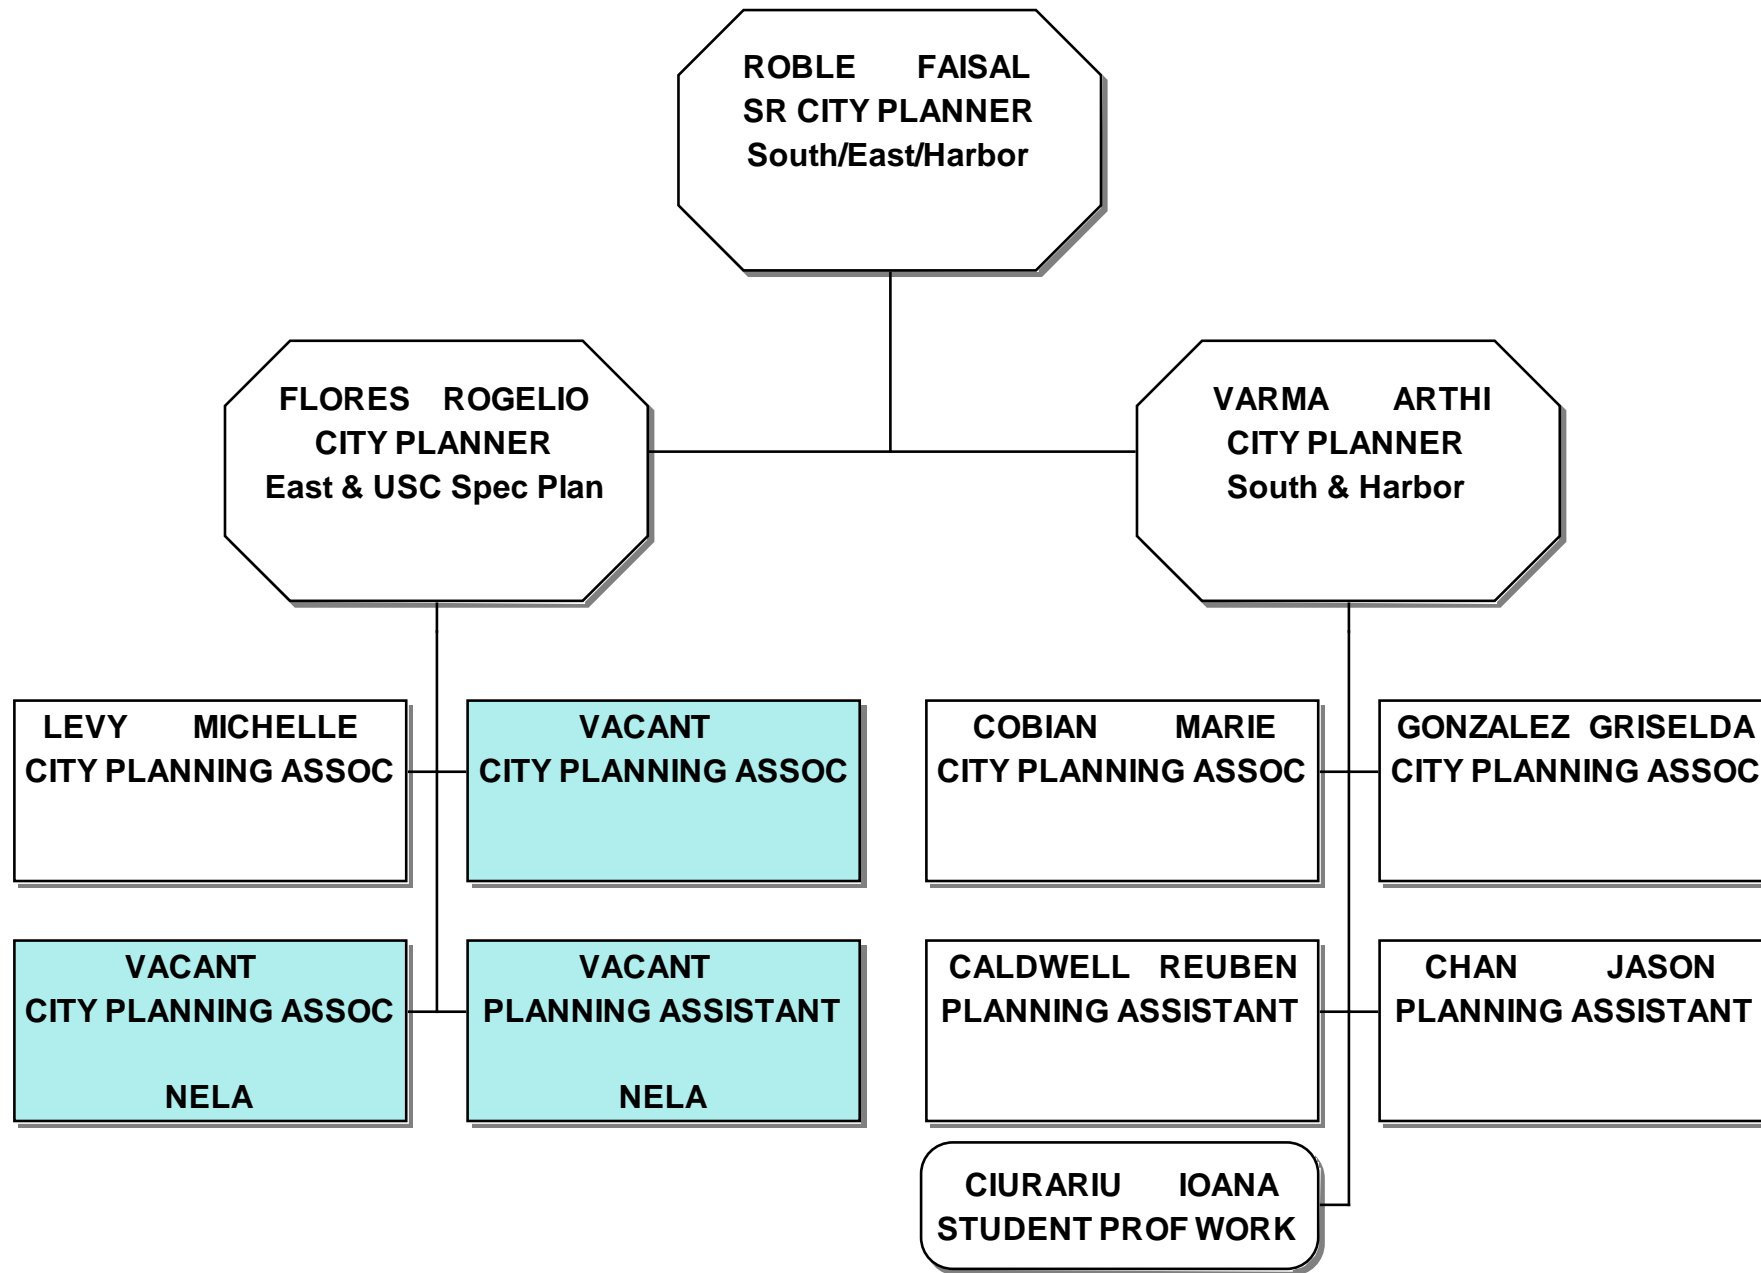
ROBLE FAISAL
SR CITY PLANNER
South/East/Harbor

FLORES ROGELIO
CITY PLANNER
East & USC Spec Plan

VARMA ARTHI
CITY PLANNER
South & Harbor

LEVY MICHELLE
CITY PLANNING ASSOC

VACANT
CITY PLANNING ASSOC

VACANT
CITY PLANNING ASSOC
NELA

VACANT
PLANNING ASSISTANT
NELA

COBIAN MARIE
CITY PLANNING ASSOC

GONZALEZ GRISELDA
CITY PLANNING ASSOC

CALDWELL REUBEN
PLANNING ASSISTANT

CHAN JASON
PLANNING ASSISTANT

CIURARIU IOANA
STUDENT PROF WORK